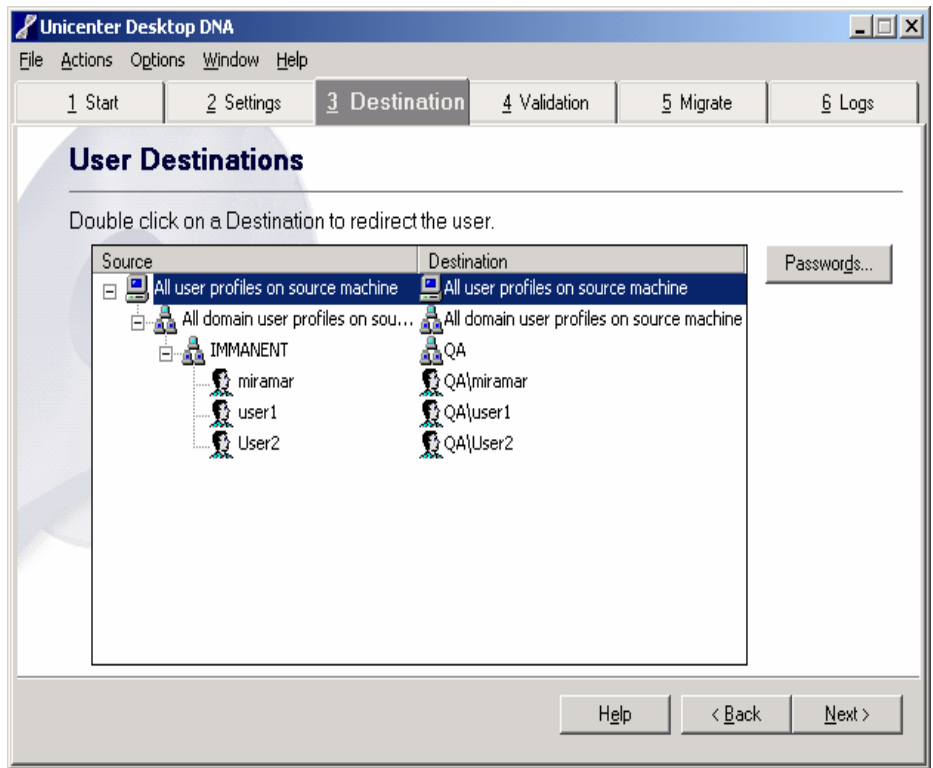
Unicenter Desktop DNA

File Actions Options Window Help

1 Start | 2 Settings | 3 Destination | 4 Validation | 5 Migrate | 6 Logs

User Destinations

Double click on a Destination to redirect the user.

| Source | Destination |
|---|---|
| All user profiles on source machine | All user profiles on source machine |
| All domain user profiles on sou... | All domain user profiles on source machine |
| IMMANENT | QA |
| miramar | QA\miramar |
| user1 | QA\user1 |
| User2 | QA\User2 |

Passwords...

Help | < Back | Next >